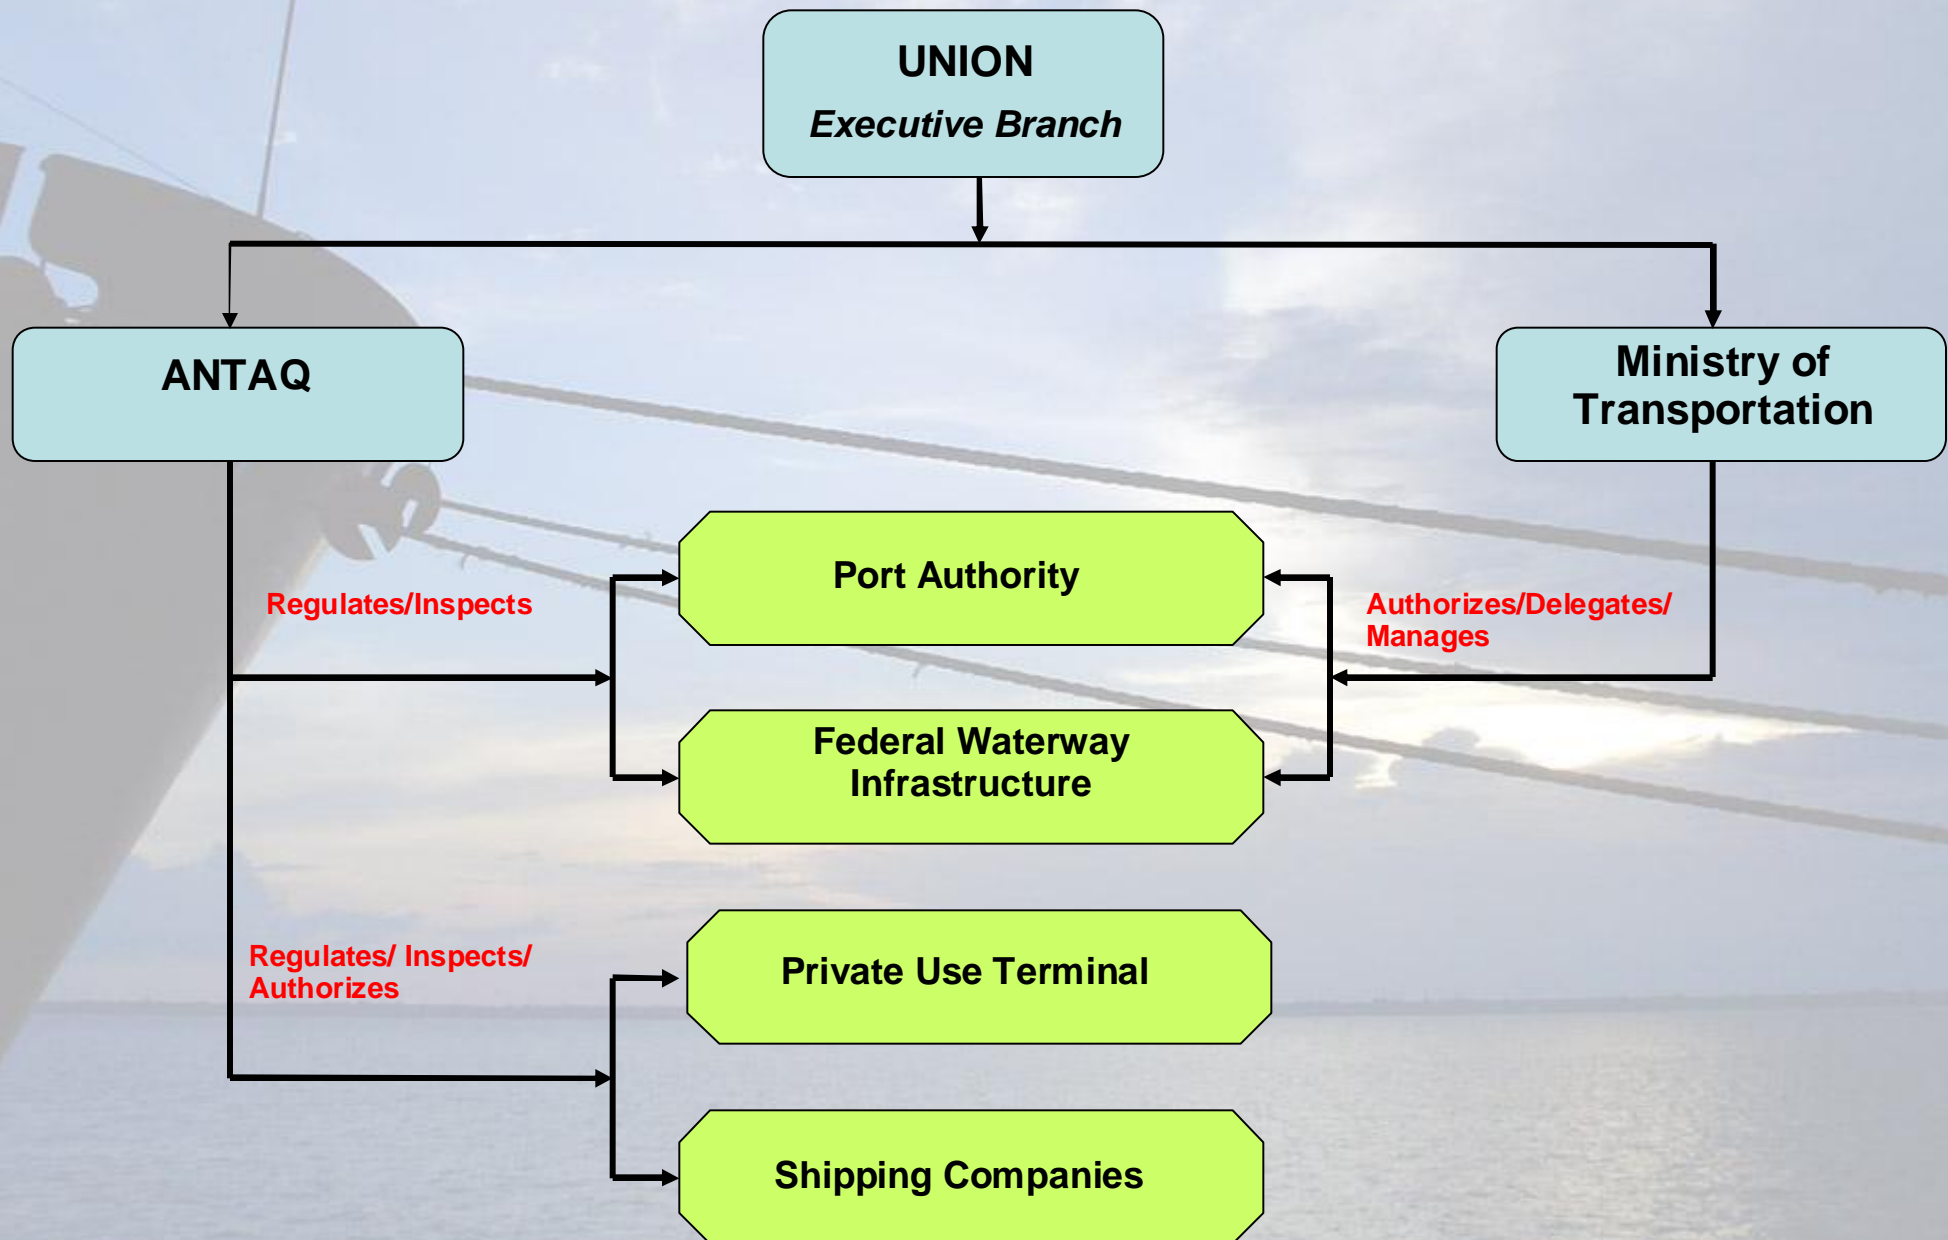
UNION
*Executive Branch*

ANTAQ

Ministry of Transportation

Regulates/Inspects

Port Authority

Authorizes/Delegates/ Manages

Federal Waterway Infrastructure

Regulates/ Inspects/ Authorizes

Private Use Terminal

Shipping Companies